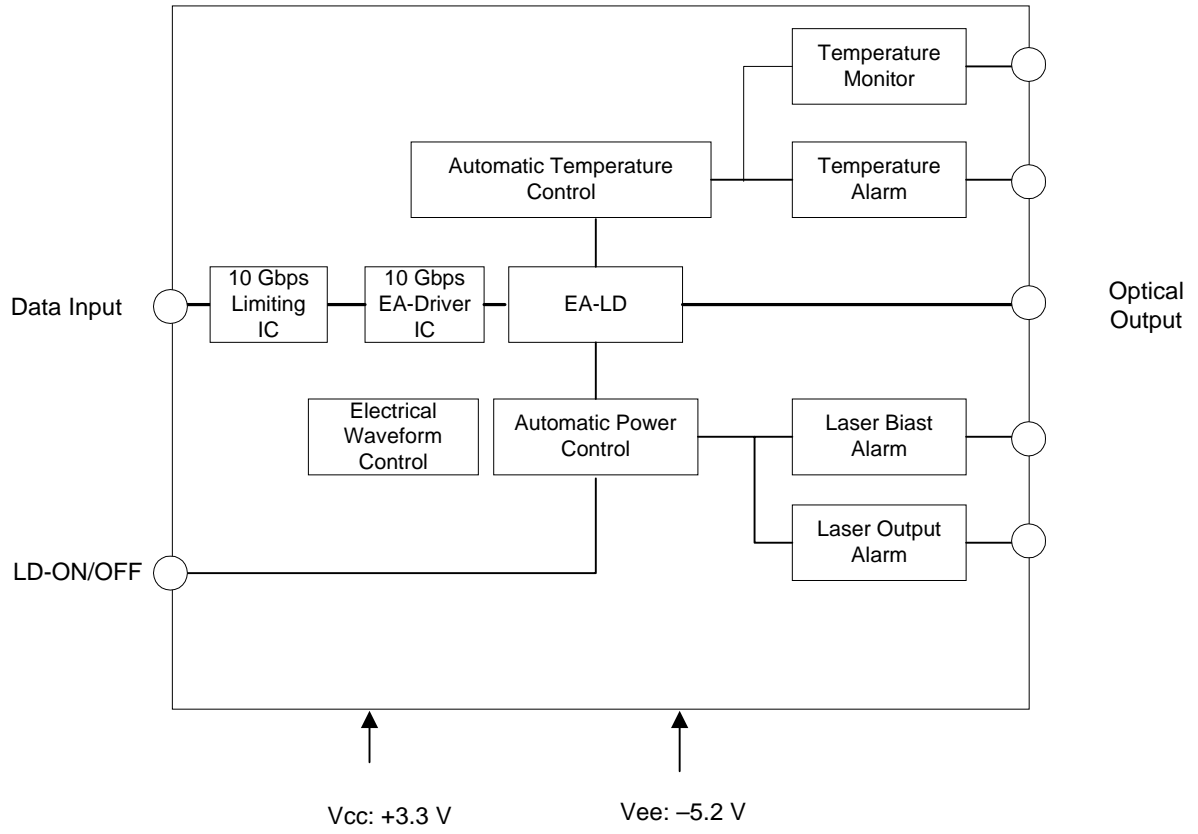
Temperature Monitor

Automatic Temperature Control

Temperature Alarm

Data Input

10 Gbps Limiting IC

10 Gbps EA-Driver IC

EA-LD

Optical Output

Electrical Waveform Control

Automatic Power Control

Laser Biast Alarm

Laser Output Alarm

LD-ON/OFF

Vcc: +3.3 V

Vee: –5.2 V